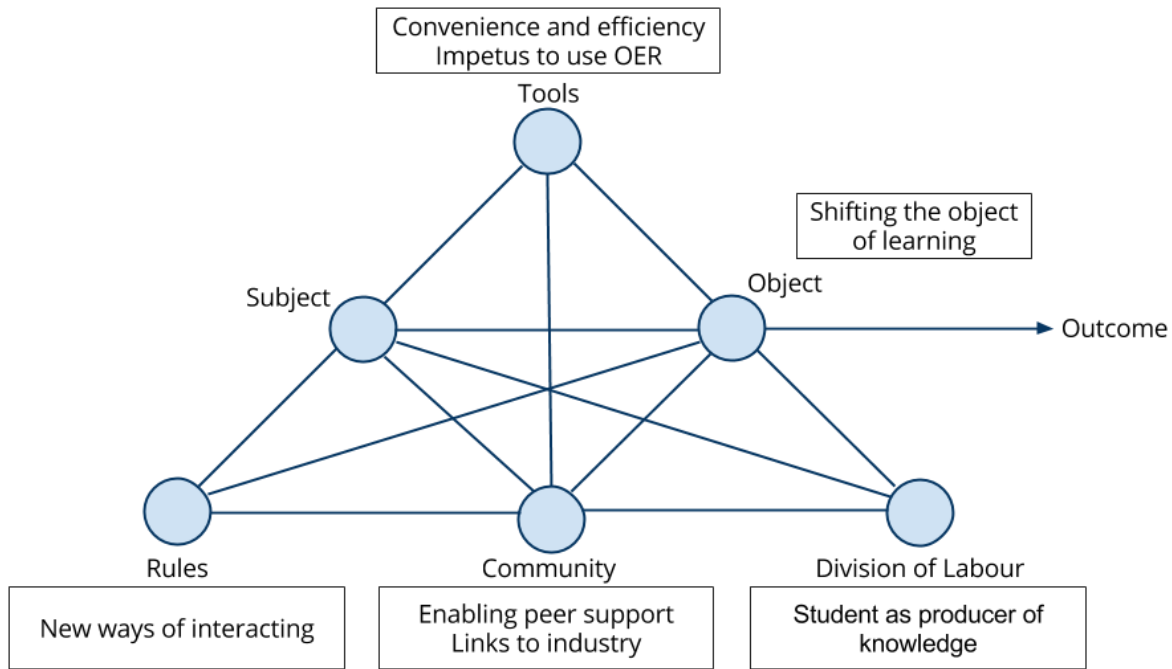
Convenience and efficiency
Impetus to use OER

Tools

Shifting the object of learning

Subject

Object

Outcome

Rules

Community

Division of Labour

New ways of interacting

Enabling peer support
Links to industry

Student as producer of knowledge